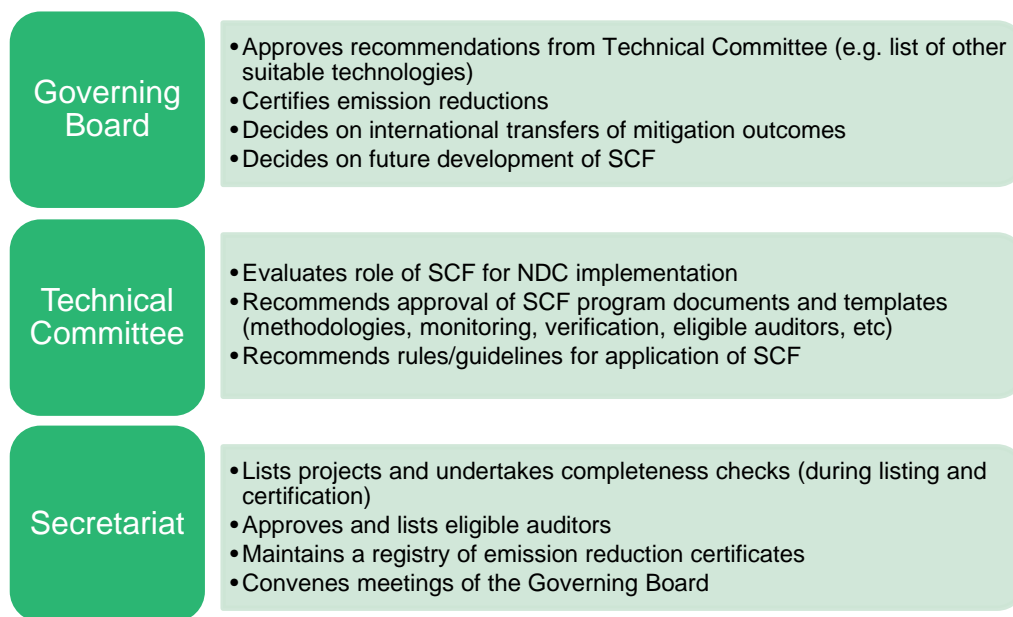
Governing Board

- Approves recommendations from Technical Committee (e.g. list of other suitable technologies)
- Certifies emission reductions
- Decides on international transfers of mitigation outcomes
- Decides on future development of SCF

Technical Committee

- Evaluates role of SCF for NDC implementation
- Recommends approval of SCF program documents and templates (methodologies, monitoring, verification, eligible auditors, etc)
- Recommends rules/guidelines for application of SCF

Secretariat

- Lists projects and undertakes completeness checks (during listing and certification)
- Approves and lists eligible auditors
- Maintains a registry of emission reduction certificates
- Convenes meetings of the Governing Board